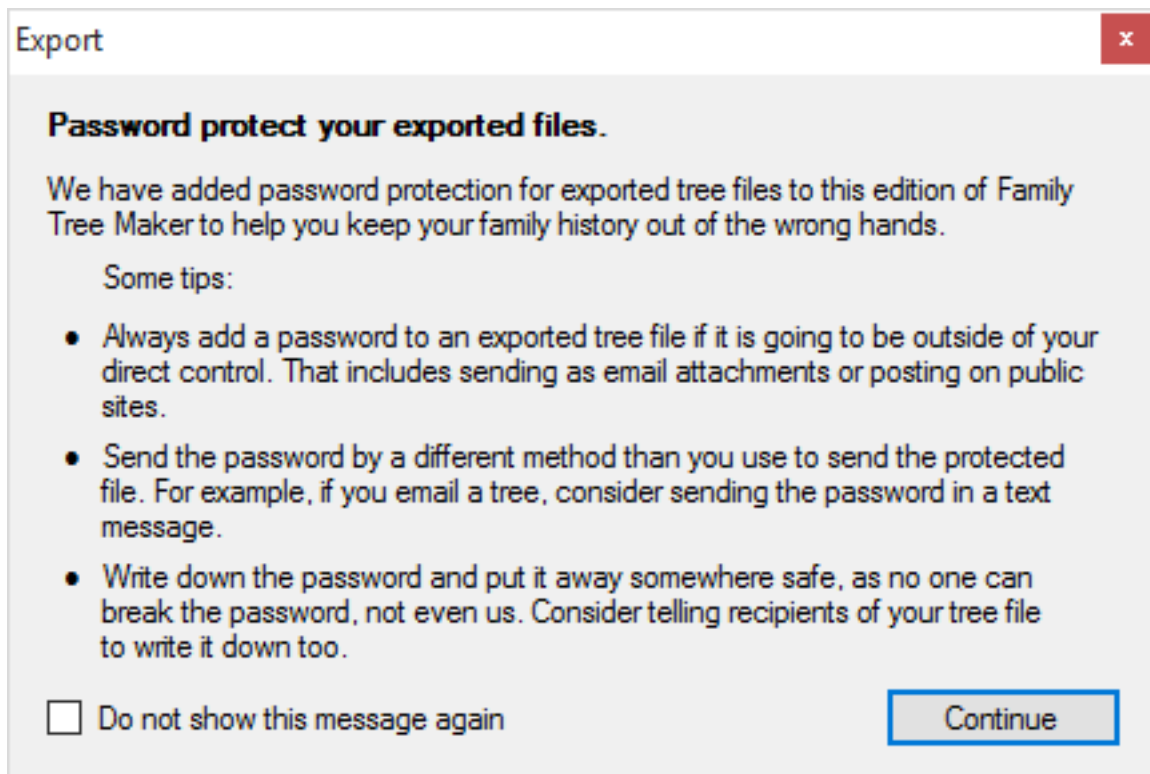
Export

x

**Password protect your exported files.**

We have added password protection for exported tree files to this edition of Family Tree Maker to help you keep your family history out of the wrong hands.

Some tips:

- Always add a password to an exported tree file if it is going to be outside of your direct control. That includes sending as email attachments or posting on public sites.
- Send the password by a different method than you use to send the protected file. For example, if you email a tree, consider sending the password in a text message.
- Write down the password and put it away somewhere safe, as no one can break the password, not even us. Consider telling recipients of your tree file to write it down too.

Do not show this message again

Continue